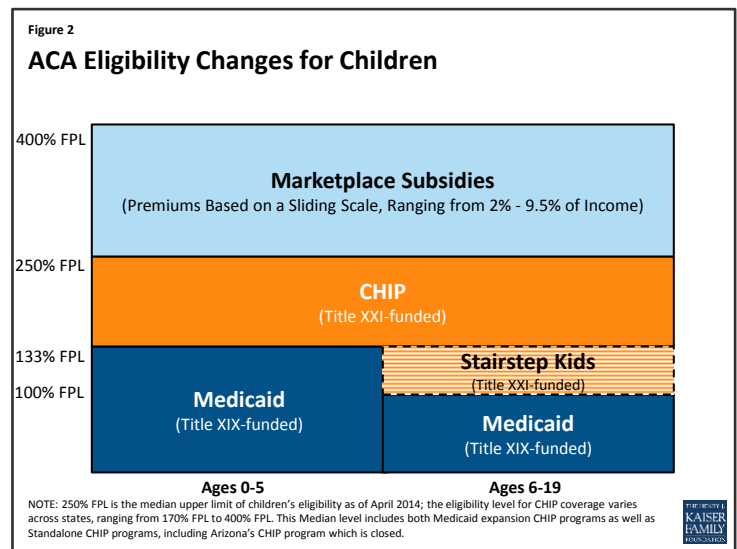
Figure 2

ACA Eligibility Changes for Children

400% FPL

Marketplace Subsidies
(Premiums Based on a Sliding Scale, Ranging from 2% - 9.5% of Income)

250% FPL

CHIP
(Title XXI-funded)

133% FPL

Stairstep Kids
(Title XXI-funded)

100% FPL

Medicaid
(Title XIX-funded)

Medicaid
(Title XIX-funded)

Ages 0-5

Ages 6-19

NOTE: 250% FPL is the median upper limit of children's eligibility as of April 2014; the eligibility level for CHIP coverage varies across states, ranging from 170% FPL to 400% FPL. This Median level includes both Medicaid expansion CHIP programs as well as Standalone CHIP programs, including Arizona's CHIP program which is closed.

THE HENRY J. KAISER FAMILY FOUNDATION